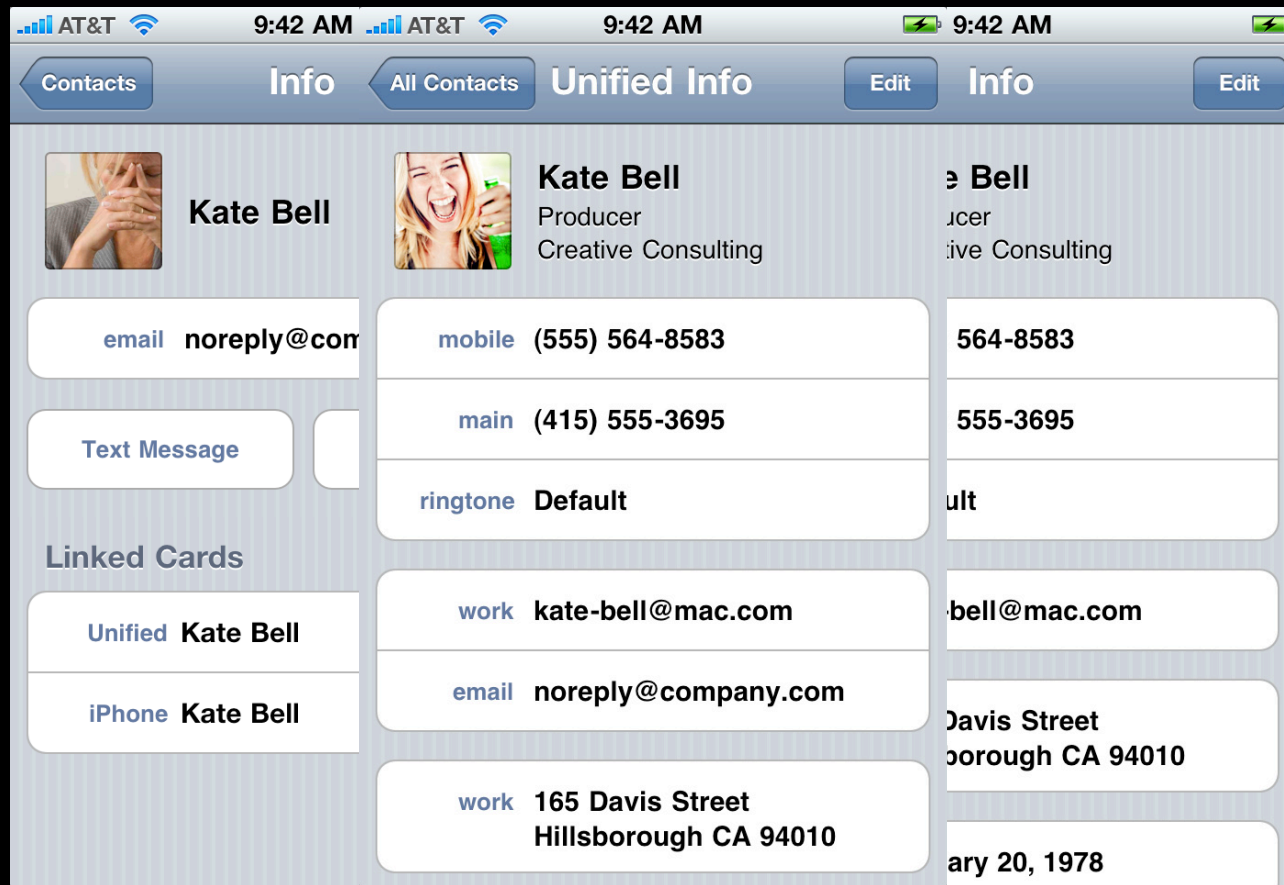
AT&T 9:42 AM

Contacts Info

Kate Bell

email noreply@com

Text Message

Linked Cards

Unified Kate Bell

iPhone Kate Bell

AT&T 9:42 AM

All Contacts Unified Info Edit

Kate Bell
Producer
Creative Consulting

mobile (555) 564-8583

main (415) 555-3695

ringtone Default

work kate-bell@mac.com

email noreply@company.com

work 165 Davis Street
Hillsborough CA 94010

9:42 AM

Info Edit

e Bell
ucer
tive Consulting

564-8583

555-3695

ult

bell@mac.com

Davis Street
borough CA 94010

ary 20, 1978